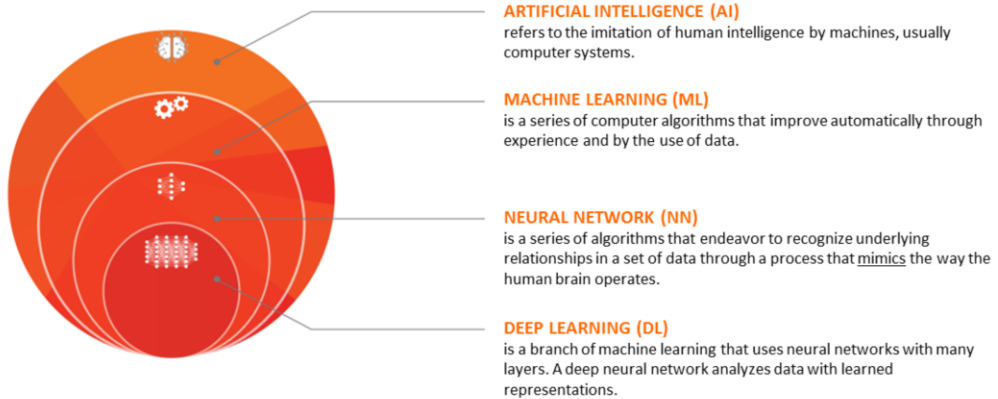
ARTIFICIAL INTELLIGENCE (AI)
refers to the imitation of human intelligence by machines, usually computer systems.

MACHINE LEARNING (ML)
is a series of computer algorithms that improve automatically through experience and by the use of data.

NEURAL NETWORK (NN)
is a series of algorithms that endeavor to recognize underlying relationships in a set of data through a process that mimics the way the human brain operates.

DEEP LEARNING (DL)
is a branch of machine learning that uses neural networks with many layers. A deep neural network analyzes data with learned representations.